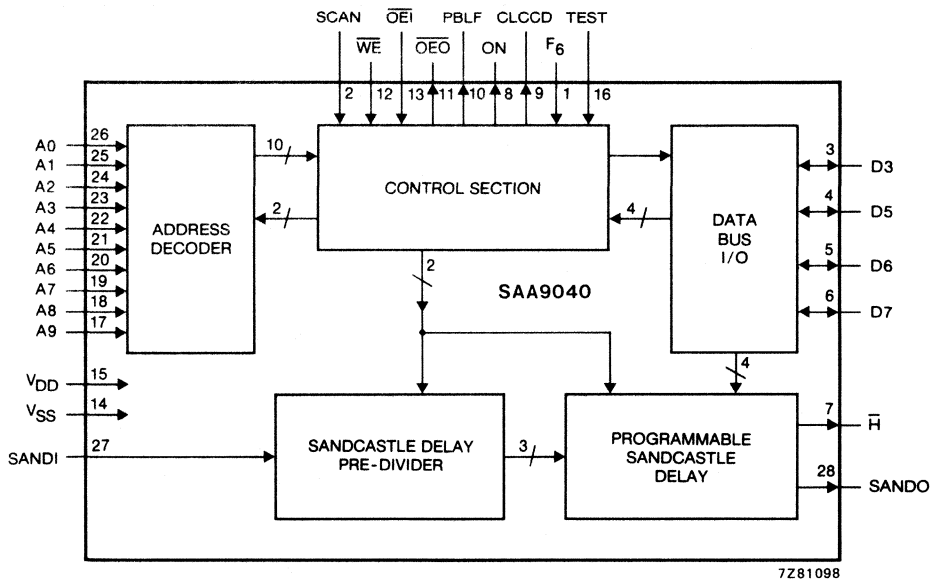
SCAN $\overline{WE}$ $\overline{OEI}$ $\overline{OEO}$ PBLF ON CLCCD $F_6$ TEST

2 12 13 11 10 8 9 1 16

A0 26
A1 25
A2 24
A3 23
A4 22
A5 21
A6 20
A7 19
A8 18
A9 17

ADDRESS DECODER

10

2

CONTROL SECTION

4

DATA BUS I/O

3 D3
4 D5
5 D6
6 D7

2

SAA9040

4

$V_{DD}$ 15
$V_{SS}$ 14
SANDI 27

SANDCASTLE DELAY PRE-DIVIDER

3

PROGRAMMABLE SANDCASTLE DELAY

7 $\overline{H}$
28 SANDO

7Z81098